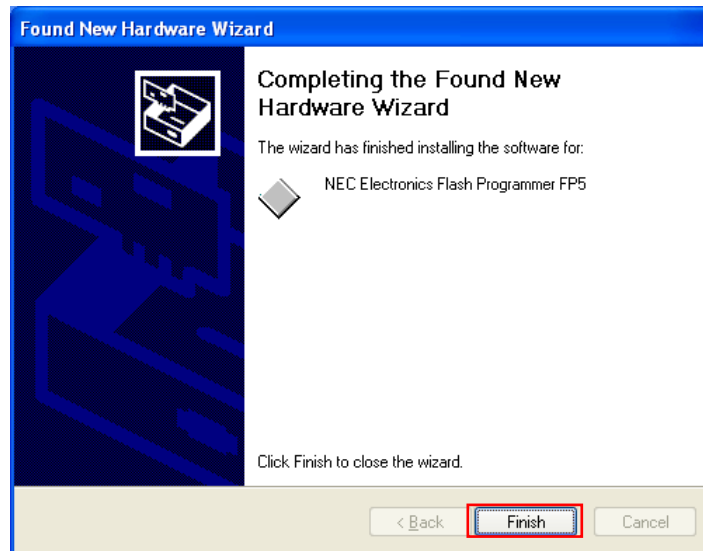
Found New Hardware Wizard

Completing the Found New Hardware Wizard

The wizard has finished installing the software for:

NEC Electronics Flash Programmer FP5

Click Finish to close the wizard.

< Back

Finish

Cancel